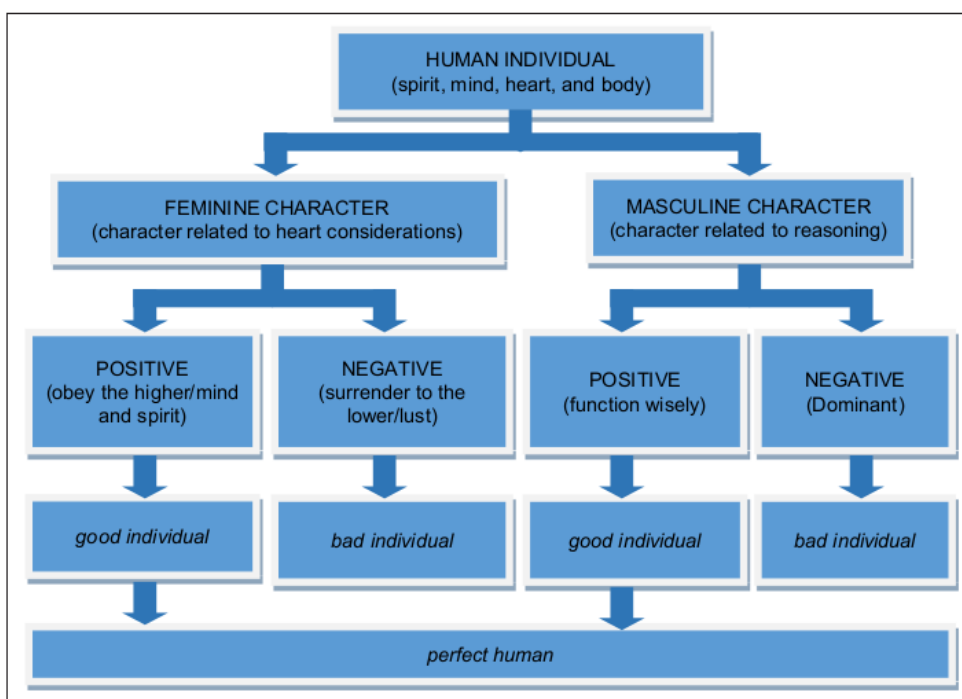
HUMAN INDIVIDUAL
(spirit, mind, heart, and body)

FEMININE CHARACTER
(character related to heart considerations)

MASCULINE CHARACTER
(character related to reasoning)

POSITIVE
(obey the higher/mind and spirit)

NEGATIVE
(surrender to the lower/lust)

POSITIVE
(function wisely)

NEGATIVE
(Dominant)

*good individual*

*bad individual*

*good individual*

*bad individual*

*perfect human*